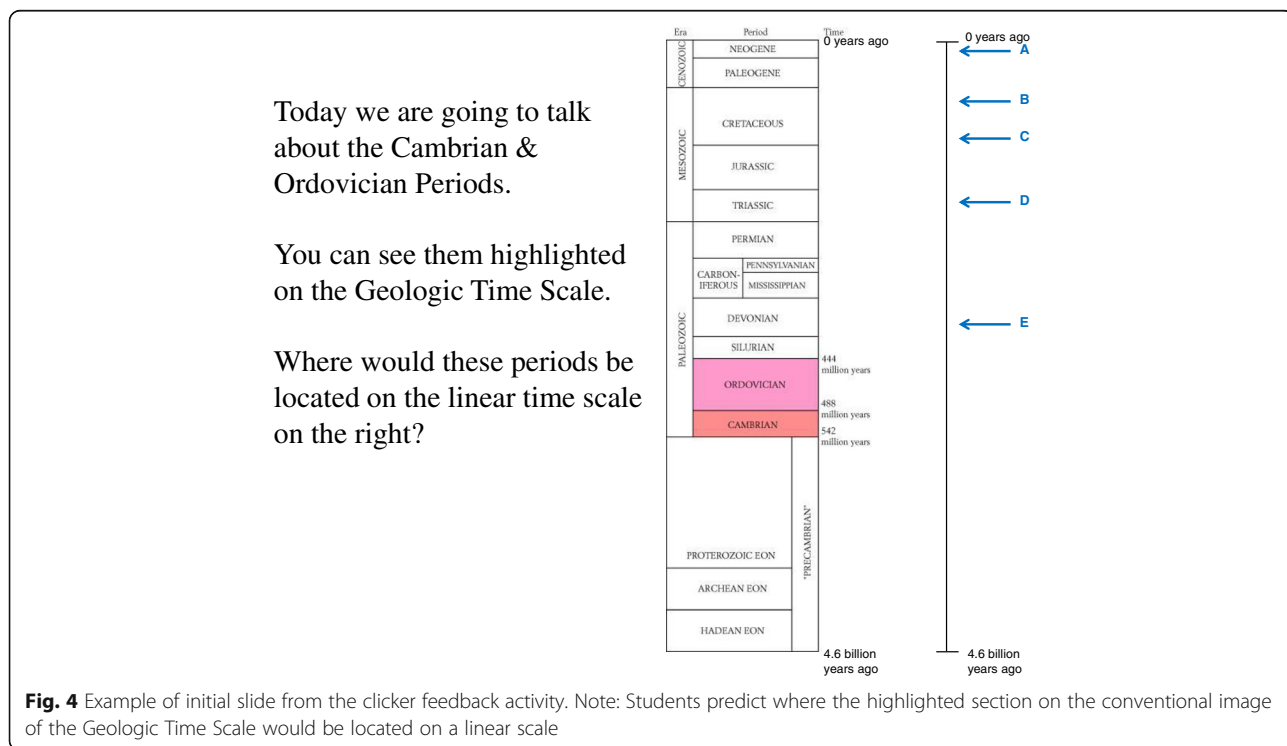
Today we are going to talk about the Cambrian & Ordovician Periods.

You can see them highlighted on the Geologic Time Scale.

Where would these periods be located on the linear time scale on the right?

Era

Period

Time

0 years ago

CENOZOIC

NEOGENE

PALEOGENE

MESOZOIC

CRETACEOUS

JURASSIC

TRIASSIC

PALEOZOIC

PERMIAN

CARBON-IFEROUS

PENNSYLVANIAN

MISSISSIPPIAN

DEVONIAN

SILURIAN

444 million years

ORDOVICIAN

488 million years

CAMBRIAN

542 million years

PROTEROZOIC EON

ARCHEAN EON

HADEAN EON

"PRECAMBRIAN"

4.6 billion years ago

0 years ago

A

B

C

D

E

4.6 billion years ago

**Fig. 4** Example of initial slide from the clicker feedback activity. Note: Students predict where the highlighted section on the conventional image of the Geologic Time Scale would be located on a linear scale